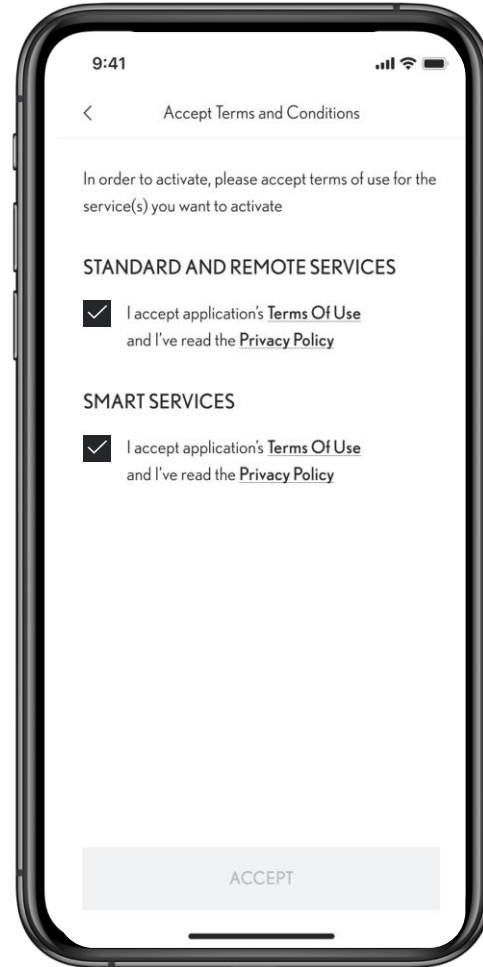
9:41

<

Accept Terms and Conditions

In order to activate, please accept terms of use for the service(s) you want to activate

STANDARD AND REMOTE SERVICES

I accept application's Terms Of Use and I've read the Privacy Policy

SMART SERVICES

I accept application's Terms Of Use and I've read the Privacy Policy

ACCEPT